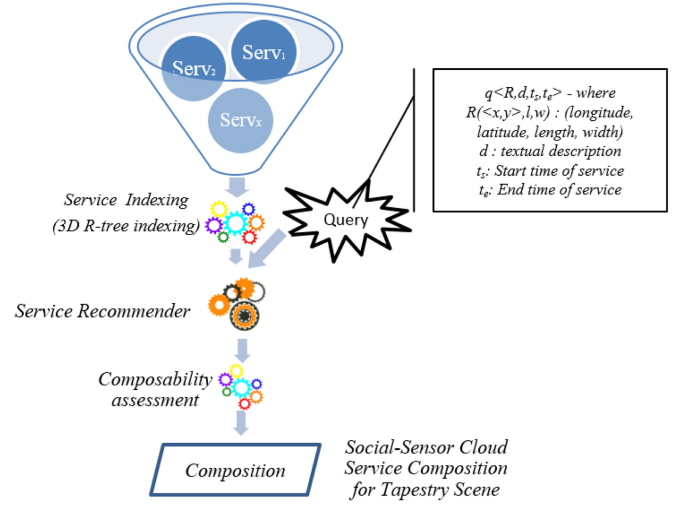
Serv$_2$

Serv$_1$

Serv$_X$

$q<R,d,t_s,t_e>$ - where $R(<x,y>,l,w)$ : (longitude, latitude, length, width) d : textual description $t_s$: Start time of service $t_e$: End time of service

Service Indexing (3D R-tree indexing)

Query

Service Recommender

Composability assessment

Composition

Social-Sensor Cloud Service Composition for Tapestry Scene